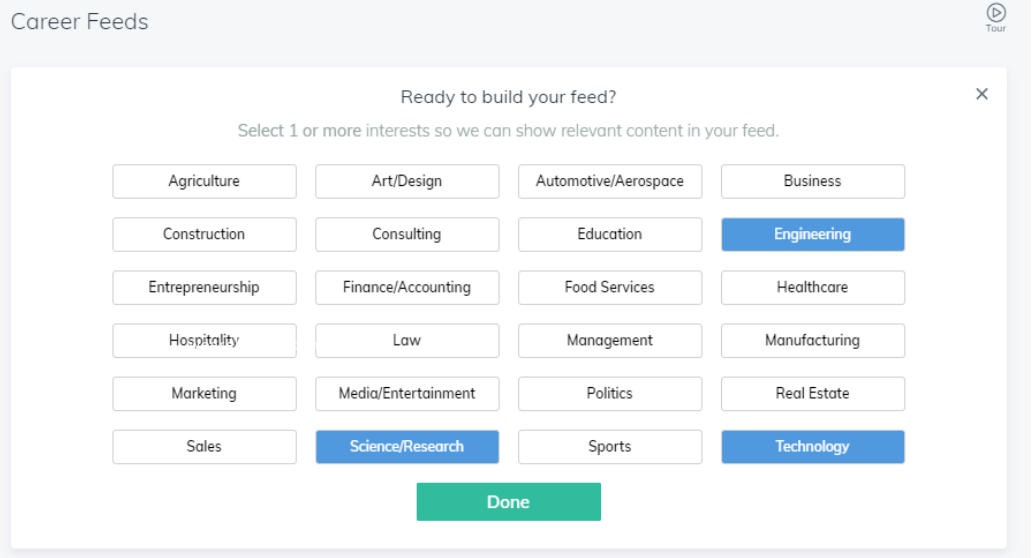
Career Feeds

Tour

Ready to build your feed?

×

Select 1 or more interests so we can show relevant content in your feed.

| Agriculture | Art/Design | Automotive/Aerospace | Business |
|---|---|---|---|
| Construction | Consulting | Education | Engineering |
| Entrepreneurship | Finance/Accounting | Food Services | Healthcare |
| Hospitality | Law | Management | Manufacturing |
| Marketing | Media/Entertainment | Politics | Real Estate |
| Sales | Science/Research | Sports | Technology |

Done